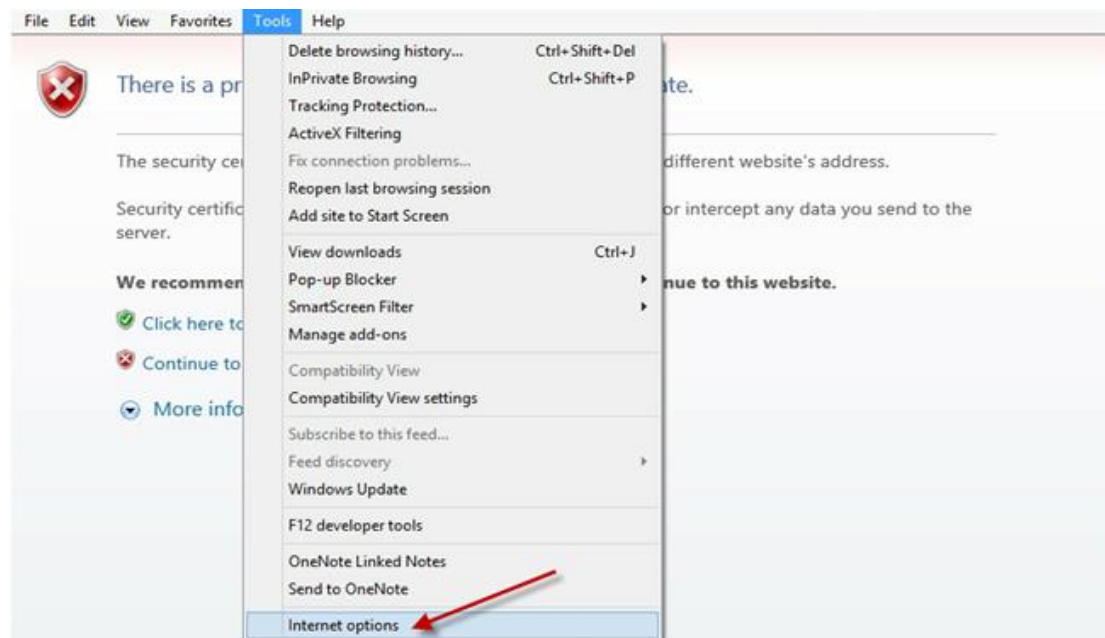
File Edit View Favorites Tools Help

There is a pr ate.

The security ce different website's address.

Security certific or intercept any data you send to the server.

We recommen nue to this website.

Click here to

Continue to

More info

Delete browsing history... Ctrl+Shift+Del
InPrivate Browsing Ctrl+Shift+P
Tracking Protection...
ActiveX Filtering
Fix connection problems...
Reopen last browsing session
Add site to Start Screen
View downloads Ctrl+J
Pop-up Blocker
SmartScreen Filter
Manage add-ons
Compatibility View
Compatibility View settings
Subscribe to this feed...
Feed discovery
Windows Update
F12 developer tools
OneNote Linked Notes
Send to OneNote
Internet options